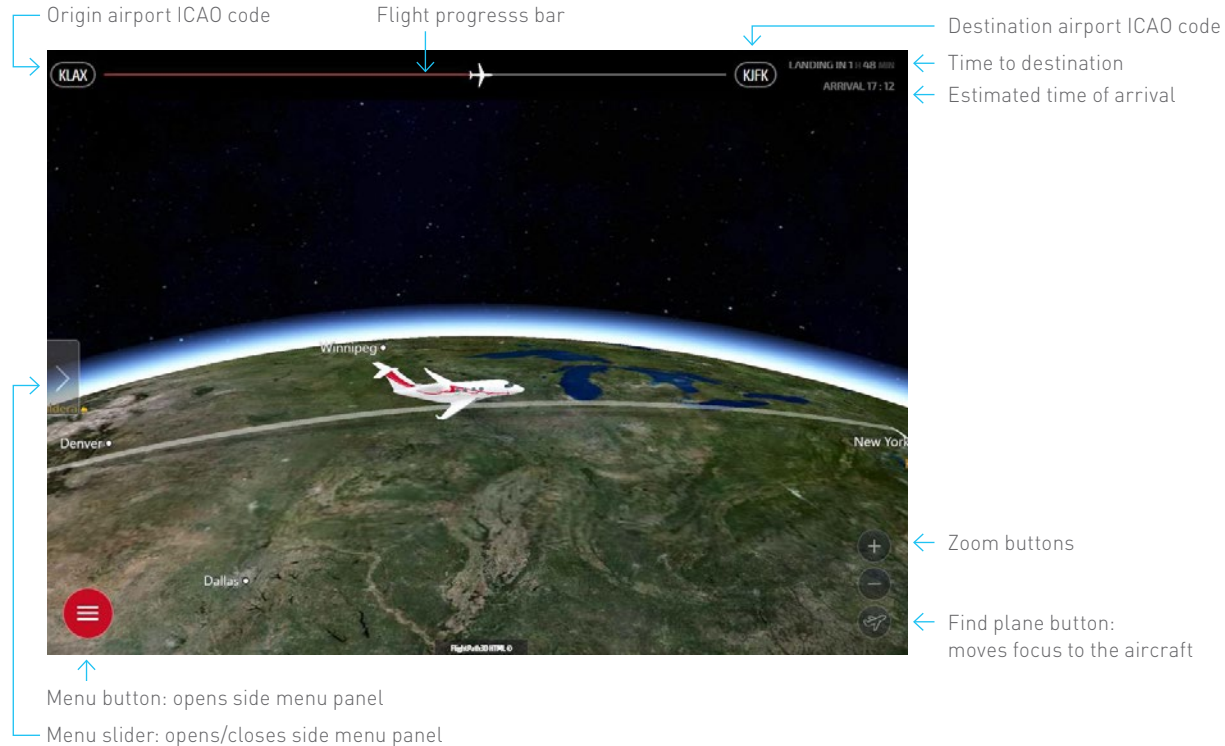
Origin airport ICAO code

Flight progresss bar

Destination airport ICAO code

KLAX

KJFK

LANDING IN 1 H 48 MIN

ARRIVAL 17 : 12

Time to destination

Estimated time of arrival

Winnipeg

Denver

New York

Dallas

Zoom buttons

Find plane button: moves focus to the aircraft

FlightPath3D HTML ©

Menu button: opens side menu panel

Menu slider: opens/closes side menu panel